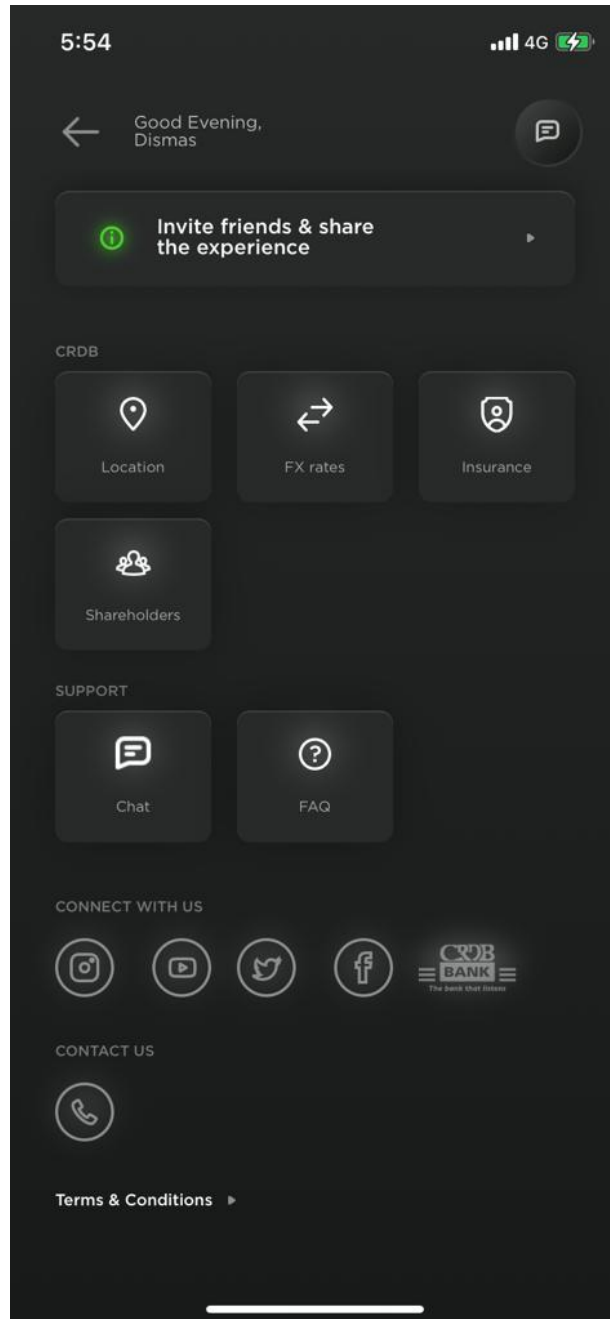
5:54

4G

Good Evening, Dismas

Invite friends & share the experience

CRDB

Location

FX rates

Insurance

Shareholders

SUPPORT

Chat

FAQ

CONNECT WITH US

CRDB BANK
The bank that listens

CONTACT US

Terms & Conditions